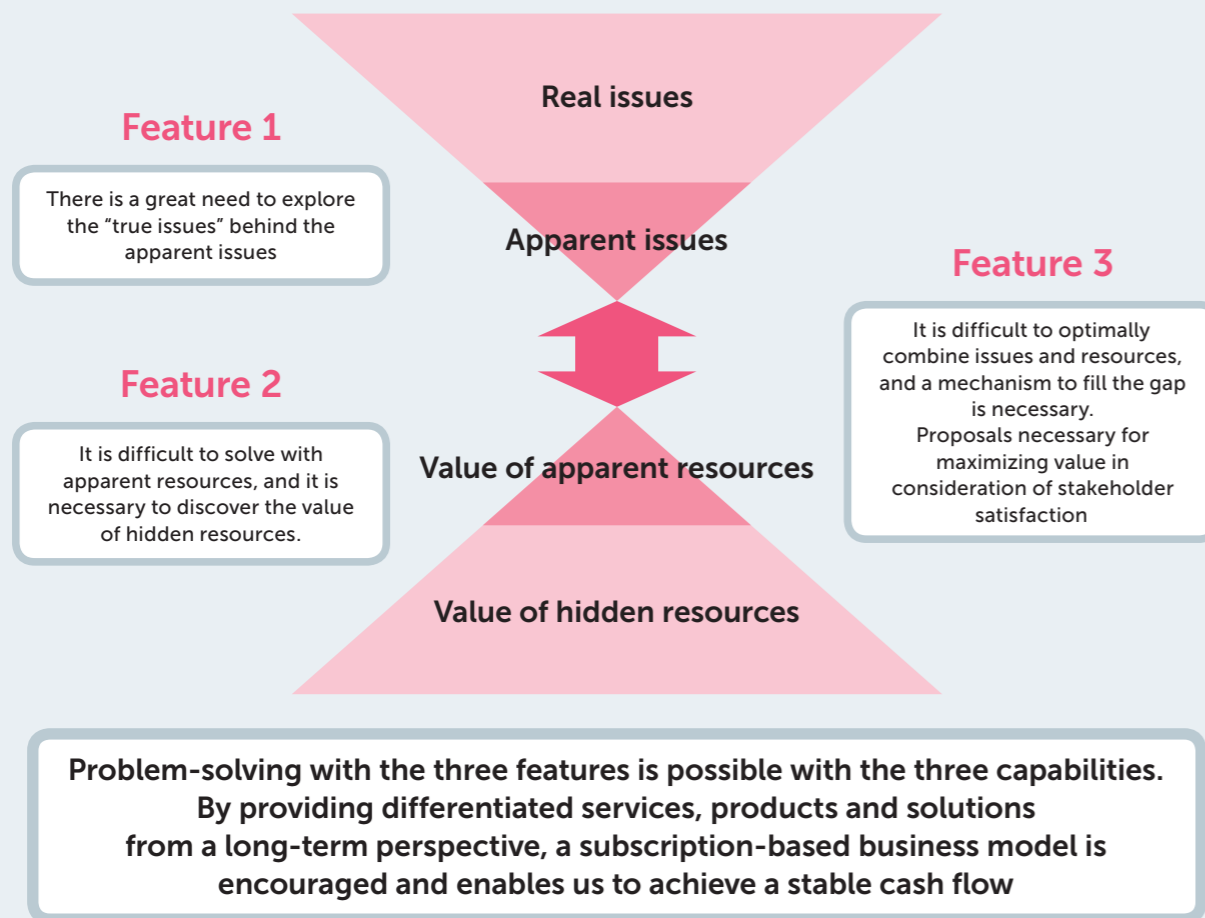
Real issues

Feature 1

There is a great need to explore the “true issues” behind the apparent issues

Apparent issues

Feature 3

It is difficult to optimally combine issues and resources, and a mechanism to fill the gap is necessary.
Proposals necessary for maximizing value in consideration of stakeholder satisfaction

Feature 2

It is difficult to solve with apparent resources, and it is necessary to discover the value of hidden resources.

Value of apparent resources

Value of hidden resources

Problem-solving with the three features is possible with the three capabilities. By providing differentiated services, products and solutions from a long-term perspective, a subscription-based business model is encouraged and enables us to achieve a stable cash flow